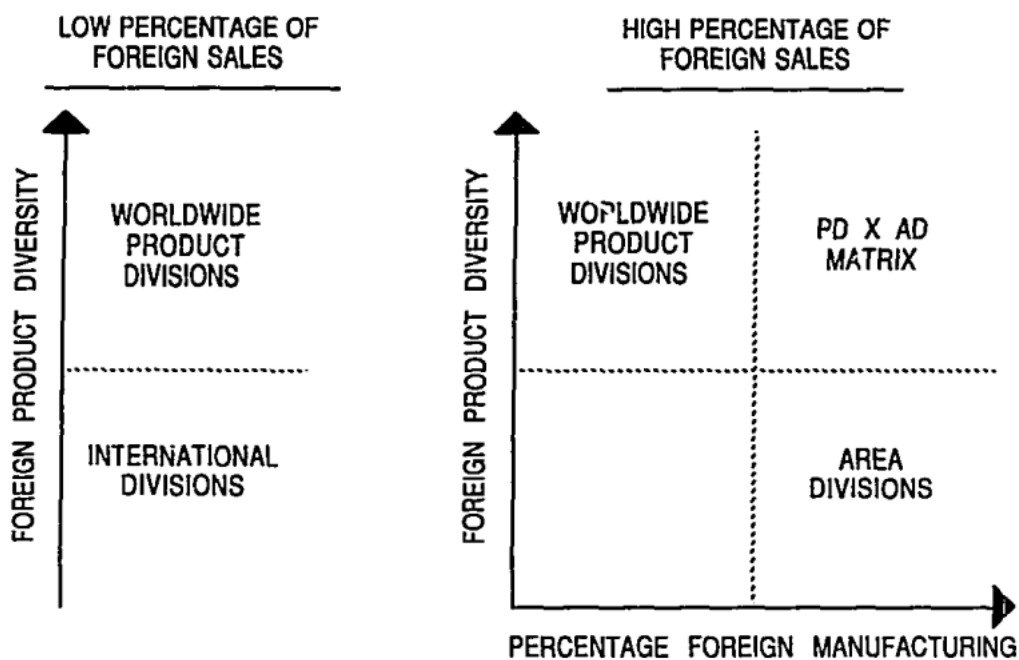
LOW PERCENTAGE OF FOREIGN SALES

FOREIGN PRODUCT DIVERSITY

WORLDWIDE PRODUCT DIVISIONS

INTERNATIONAL DIVISIONS

HIGH PERCENTAGE OF FOREIGN SALES

FOREIGN PRODUCT DIVERSITY

WORLDWIDE PRODUCT DIVISIONS

PD X AD MATRIX

AREA DIVISIONS

PERCENTAGE FOREIGN MANUFACTURING